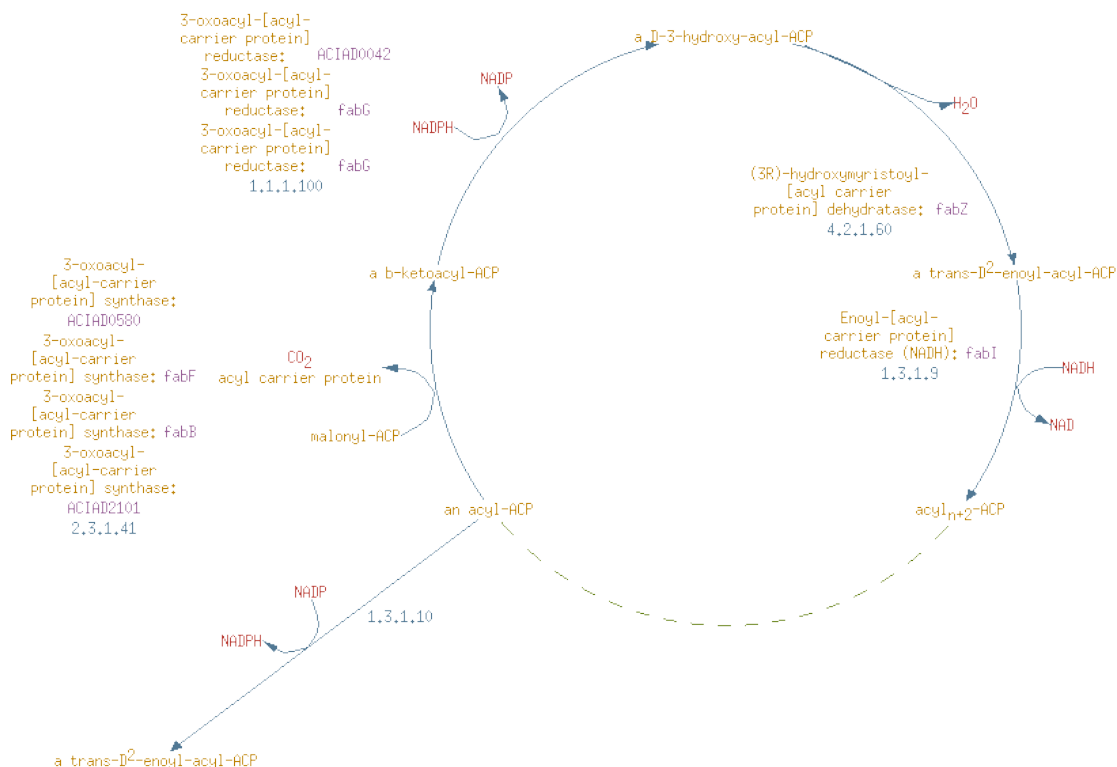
3-oxoacyl-[acyl-carrier protein] reductase: ACIAD0042
3-oxoacyl-[acyl-carrier protein] reductase: fabG
3-oxoacyl-[acyl-carrier protein] reductase: fabG
1.1.1.100

a D-3-hydroxy-acyl-ACP

NADP
NADPH

$H_2O$

(3R)-hydroxymyristoyl-[acyl carrier protein] dehydratase: fabZ
4.2.1.60

3-oxoacyl-[acyl-carrier protein] synthase: ACIAD0580
3-oxoacyl-[acyl-carrier protein] synthase: fabF
3-oxoacyl-[acyl-carrier protein] synthase: fabB
3-oxoacyl-[acyl-carrier protein] synthase: ACIAD2101
2.3.1.41

a b-ketoacyl-ACP

a trans-$D^2$-enoyl-acyl-ACP

Enoyl-[acyl-carrier protein] reductase (NADH): fabI
1.3.1.9

$CO_2$
acyl carrier protein

NADH

malonyl-ACP

NAD

an acyl-ACP

acyl$_{n+2}$-ACP

NADP
1.3.1.10
NADPH

a trans-$D^2$-enoyl-acyl-ACP